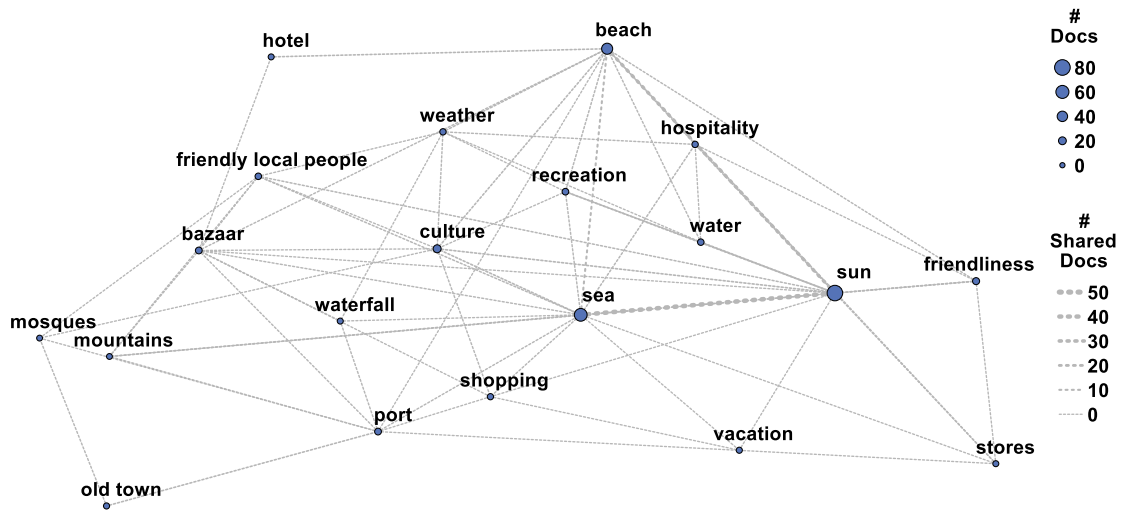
hotel
beach
weather
hospitality
friendly local people
recreation
water
bazaar
culture
sun
friendliness
waterfall
sea
mosques
mountains
shopping
port
vacation
stores
old town

# Docs
80
60
40
20
0

# Shared Docs
50
40
30
20
10
0